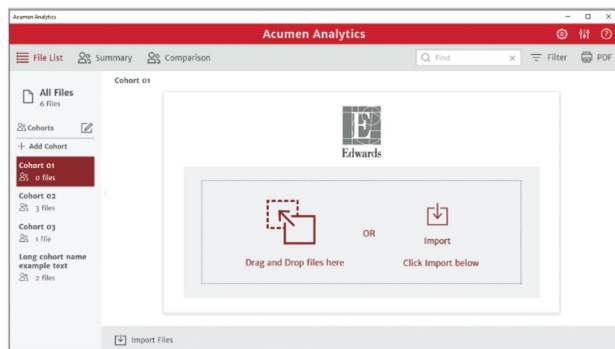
Acumen Analytics

Acumen Analytics

File List Summary Comparison

Find

Filter PDF

All Files
6 Files

Cohorts

+ Add Cohort

Cohort 01
0 files

Cohort 02
3 files

Cohort 03
1 file

Long cohort name example text
2 files

Cohort 01

Edwards

Drag and Drop files here

OR

Import

Click Import below

Import Files